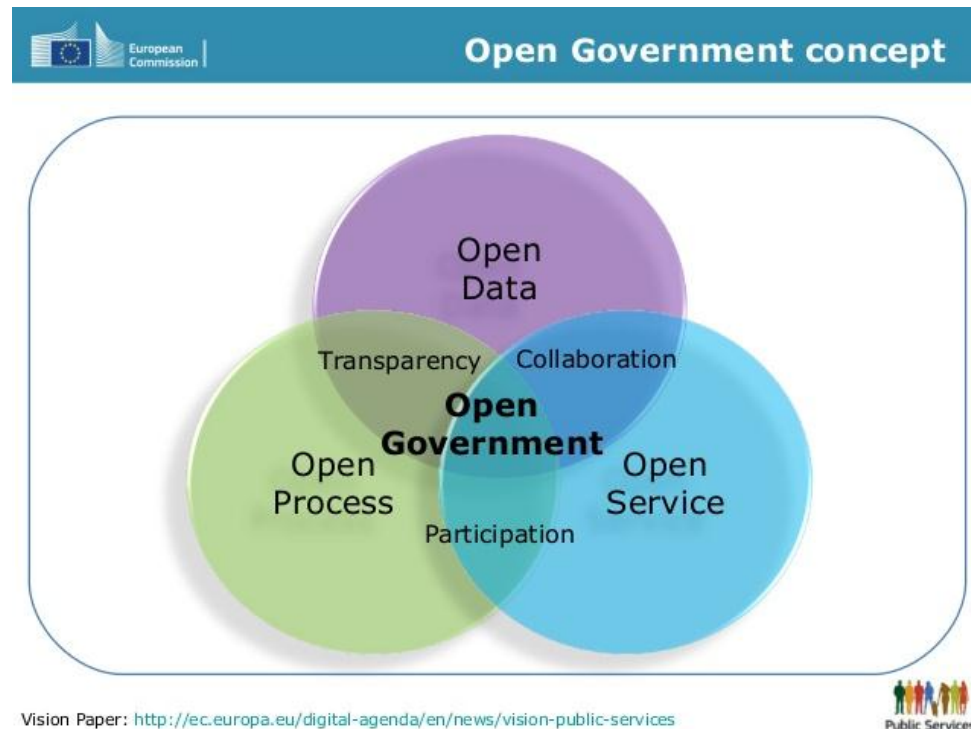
European Commission

Open Government concept

Open Data

Transparency

Collaboration

Open Government

Open Process

Open Service

Participation

Vision Paper: http://ec.europa.eu/digital-agenda/en/news/vision-public-services

Public Services